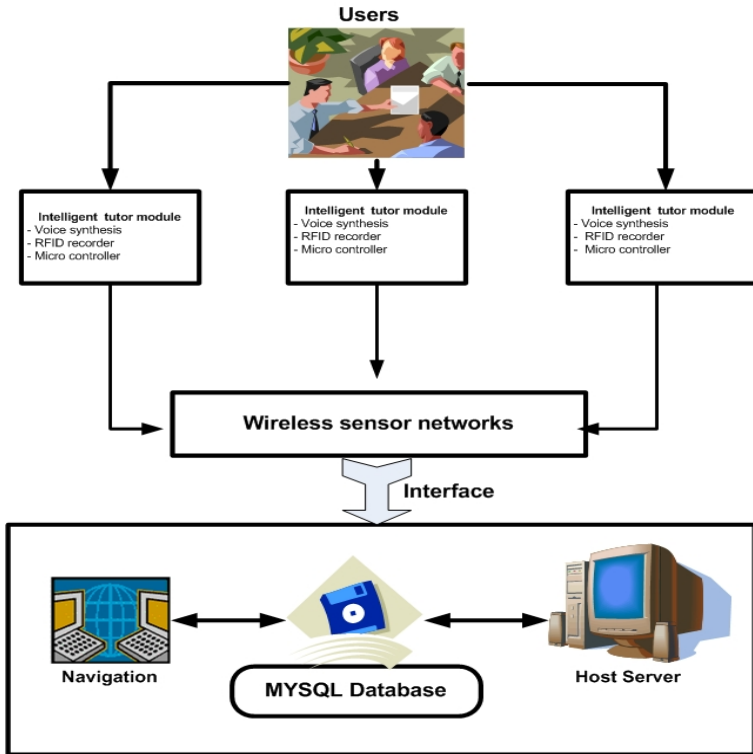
Users

Intelligent tutor module
- Voice synthesis
- RFID recorder
- Micro controller

Intelligent tutor module
- Voice synthesis
- RFID recorder
- Micro controller

Intelligent tutor module
- Voice synthesis
- RFID recorder
- Micro controller

Wireless sensor networks

Interface

Navigation

MYSQL Database

Host Server